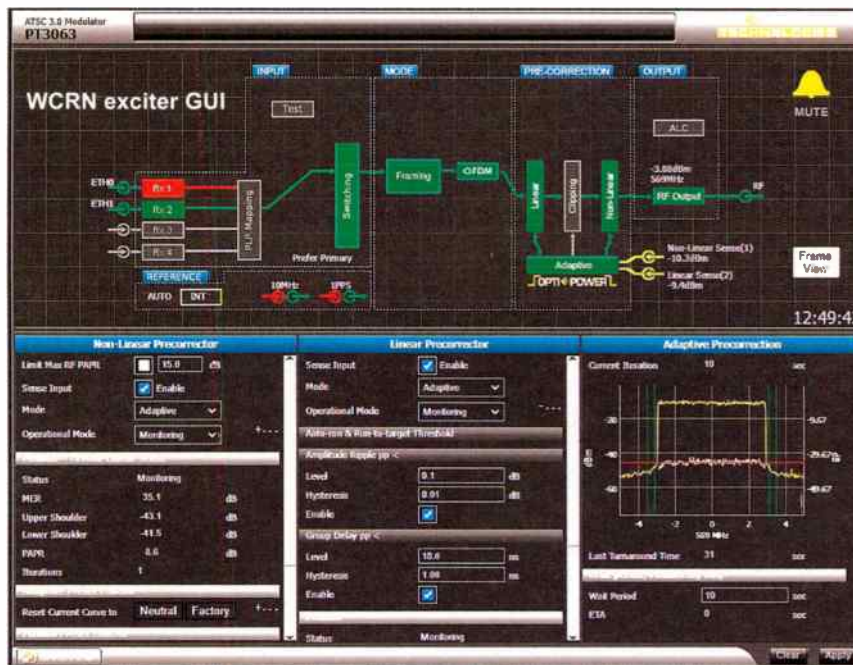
ATSC 3.0 Modulator
PT3063

WCRN exciter GUI

INPUT
MODE
PRE-CORRECTION
OUTPUT

MUTE

Test

ALC

ETH0
ETH1
Rx 1
Rx 2
Rx 3
Rx 4
PLP Mapping
Switching
Prefer Primary
Framing
OFDM
Linear
Clipping
Non-Linear
-3.00dBm
509MHz
RF Output
RF

Adaptive
OPTH POWER
Non-Linear Sense(1)
-10.32dBm
Linear Sense(2)
-9.4dBm

Frame View

REFERENCE
AUTO INT
10MHz
1PPS

12:49:4

Non-Linear Precorrector
Limit Max RF PAPR 15.0 dB
Sense Input Enable
Mode Adaptive
Operational Mode Monitoring
Status Monitoring
MER 35.1 dB
Upper Shoulder -43.1 dB
Lower Shoulder -41.5 dB
PAPR 8.6 dB
Iterations 1
Reset Current Curve to Neutral Factory

Linear Precorrector
Sense Input Enable
Mode Adaptive
Operational Mode Monitoring
Auto-run & Run-to-target Threshold
Amplitude Ripple pp <
Level 0.1 dB
Hysteresis 0.01 dB
Enable
Group Delay pp <
Level 10.0 ns
Hysteresis 1.00 ns
Enable
Status Monitoring

Adaptive Precorrection
Current Iteration 10 sec
-30
-40
-50
-4 -2 0 2 4
509 MHz
-9.57
-29.67
-49.67
Last Turnaround Time 31 sec
Wait Period 10 sec
ETA 0 sec

Clear
Apply